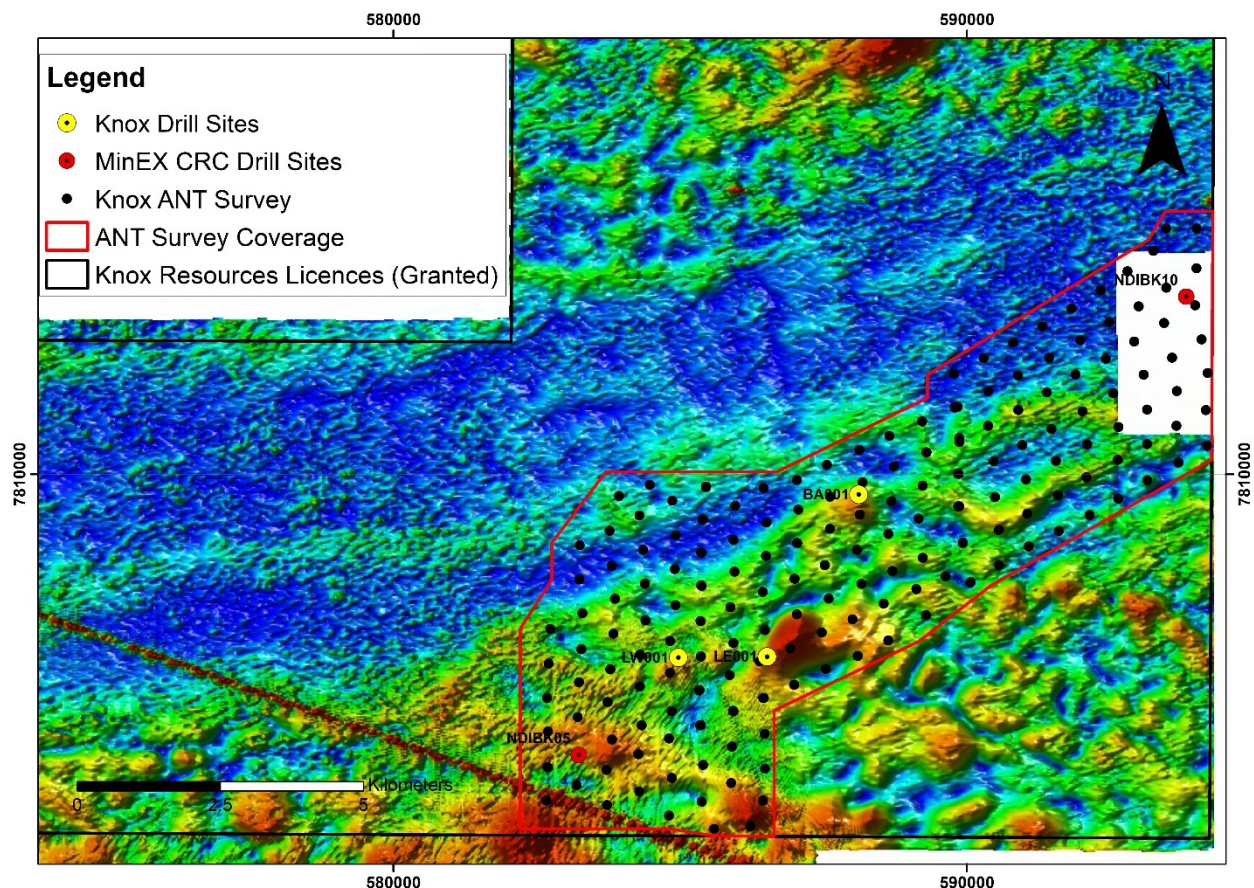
580000

590000

Legend

Knox Drill Sites

MinEX CRC Drill Sites

Knox ANT Survey

ANT Survey Coverage

Knox Resources Licences (Granted)

N

NDIBK10

7810000

7810000

BA001

LW001

LE001

NDIBK05

0 2.5 5 Kilometers

580000

590000